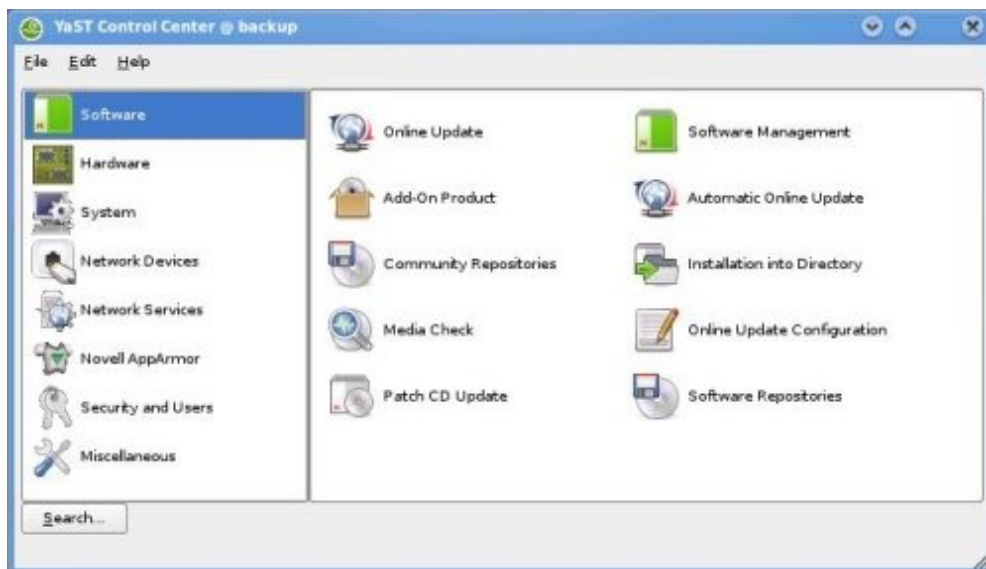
YaST Control Center @ backup

File Edit Help

Software
Hardware
System
Network Devices
Network Services
Novell AppArmor
Security and Users
Miscellaneous

Online Update
Add-On Product
Community Repositories
Media Check
Patch CD Update

Software Management
Automatic Online Update
Installation into Directory
Online Update Configuration
Software Repositories

Search...